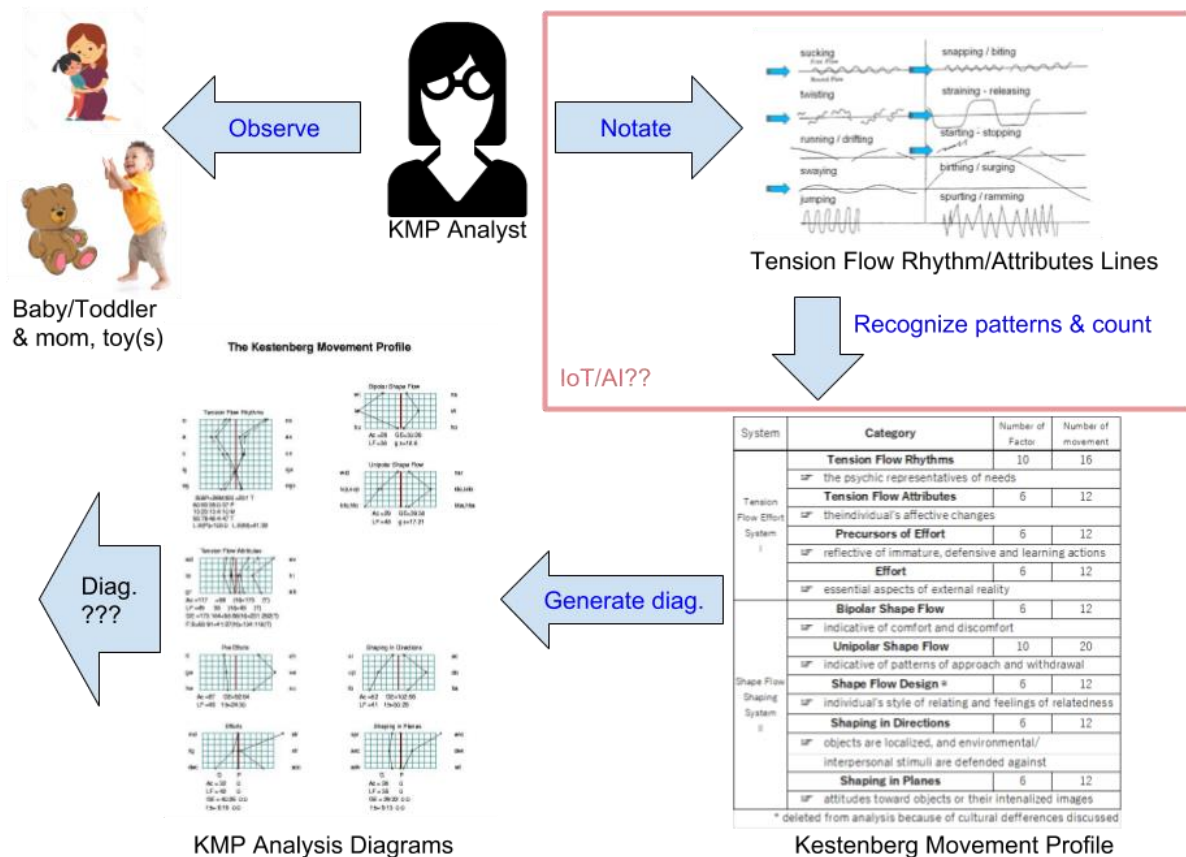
Observe

KMP Analyst

Notate

sucking

snapping / biting

twisting

straining - releasing

running / drifting

starting - stopping

swaying

birthing / surging

jumping

spurting / ramming

Tension Flow Rhythm/Attributes Lines

Baby/Toddler & mom, toy(s)

Recognize patterns & count

IoT/AI??

The Kestenberg Movement Profile

Tension Flow Rhythms

Bipolar Shape Flow

Unipolar Shape Flow

Tension Flow Attributes

Pre Efforts

Shaping in Directions

Efforts

Shaping in Planes

Diag. ???

Generate diag.

| System | Category | Number of Factor | Number of movement |
|---|---|---|---|
| Tension Flow Effort System I | Tension Flow Rhythms | 10 | 16 |
| | ☞ the psychic representatives of needs | | |
| | Tension Flow Attributes | 6 | 12 |
| | ☞ theindividual's affective changes | | |
| | Precursors of Effort | 6 | 12 |
| | ☞ reflective of immature, defensive and learning actions | | |
| | Effort | 6 | 12 |
| | ☞ essential aspects of external reality | | |
| Shape Flow Shaping System II | Bipolar Shape Flow | 6 | 12 |
| | ☞ indicative of comfort and discomfort | | |
| | Unipolar Shape Flow | 10 | 20 |
| | ☞ indicative of patterns of approach and withdrawal | | |
| | Shape Flow Design * | 6 | 12 |
| | ☞ individual's style of relating and feelings of relatedness | | |
| | Shaping in Directions | 6 | 12 |
| | ☞ objects are localized, and environmental/ interpersonal stimuli are defended against | | |
| | Shaping in Planes | 6 | 12 |
| | ☞ attitudes toward objects or their intenalized images | | |

* deleted from analysis because of cultural defferences discussed

KMP Analysis Diagrams

Kestenberg Movement Profile